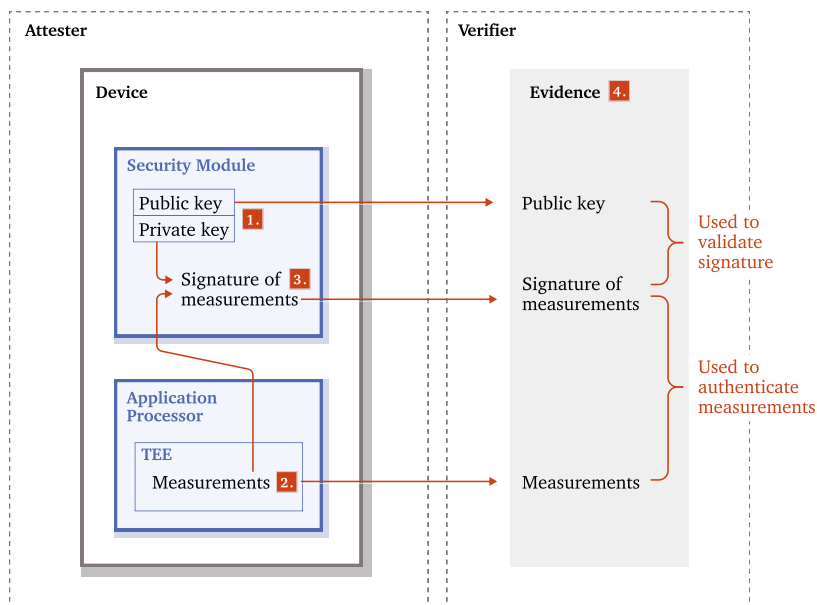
Attester

Device

Security Module

Public key

Private key

1.

Signature of measurements

3.

Application Processor

TEE

Measurements

2.

Verifier

Evidence

4.

Public key

Signature of measurements

Measurements

Used to validate signature

Used to authenticate measurements